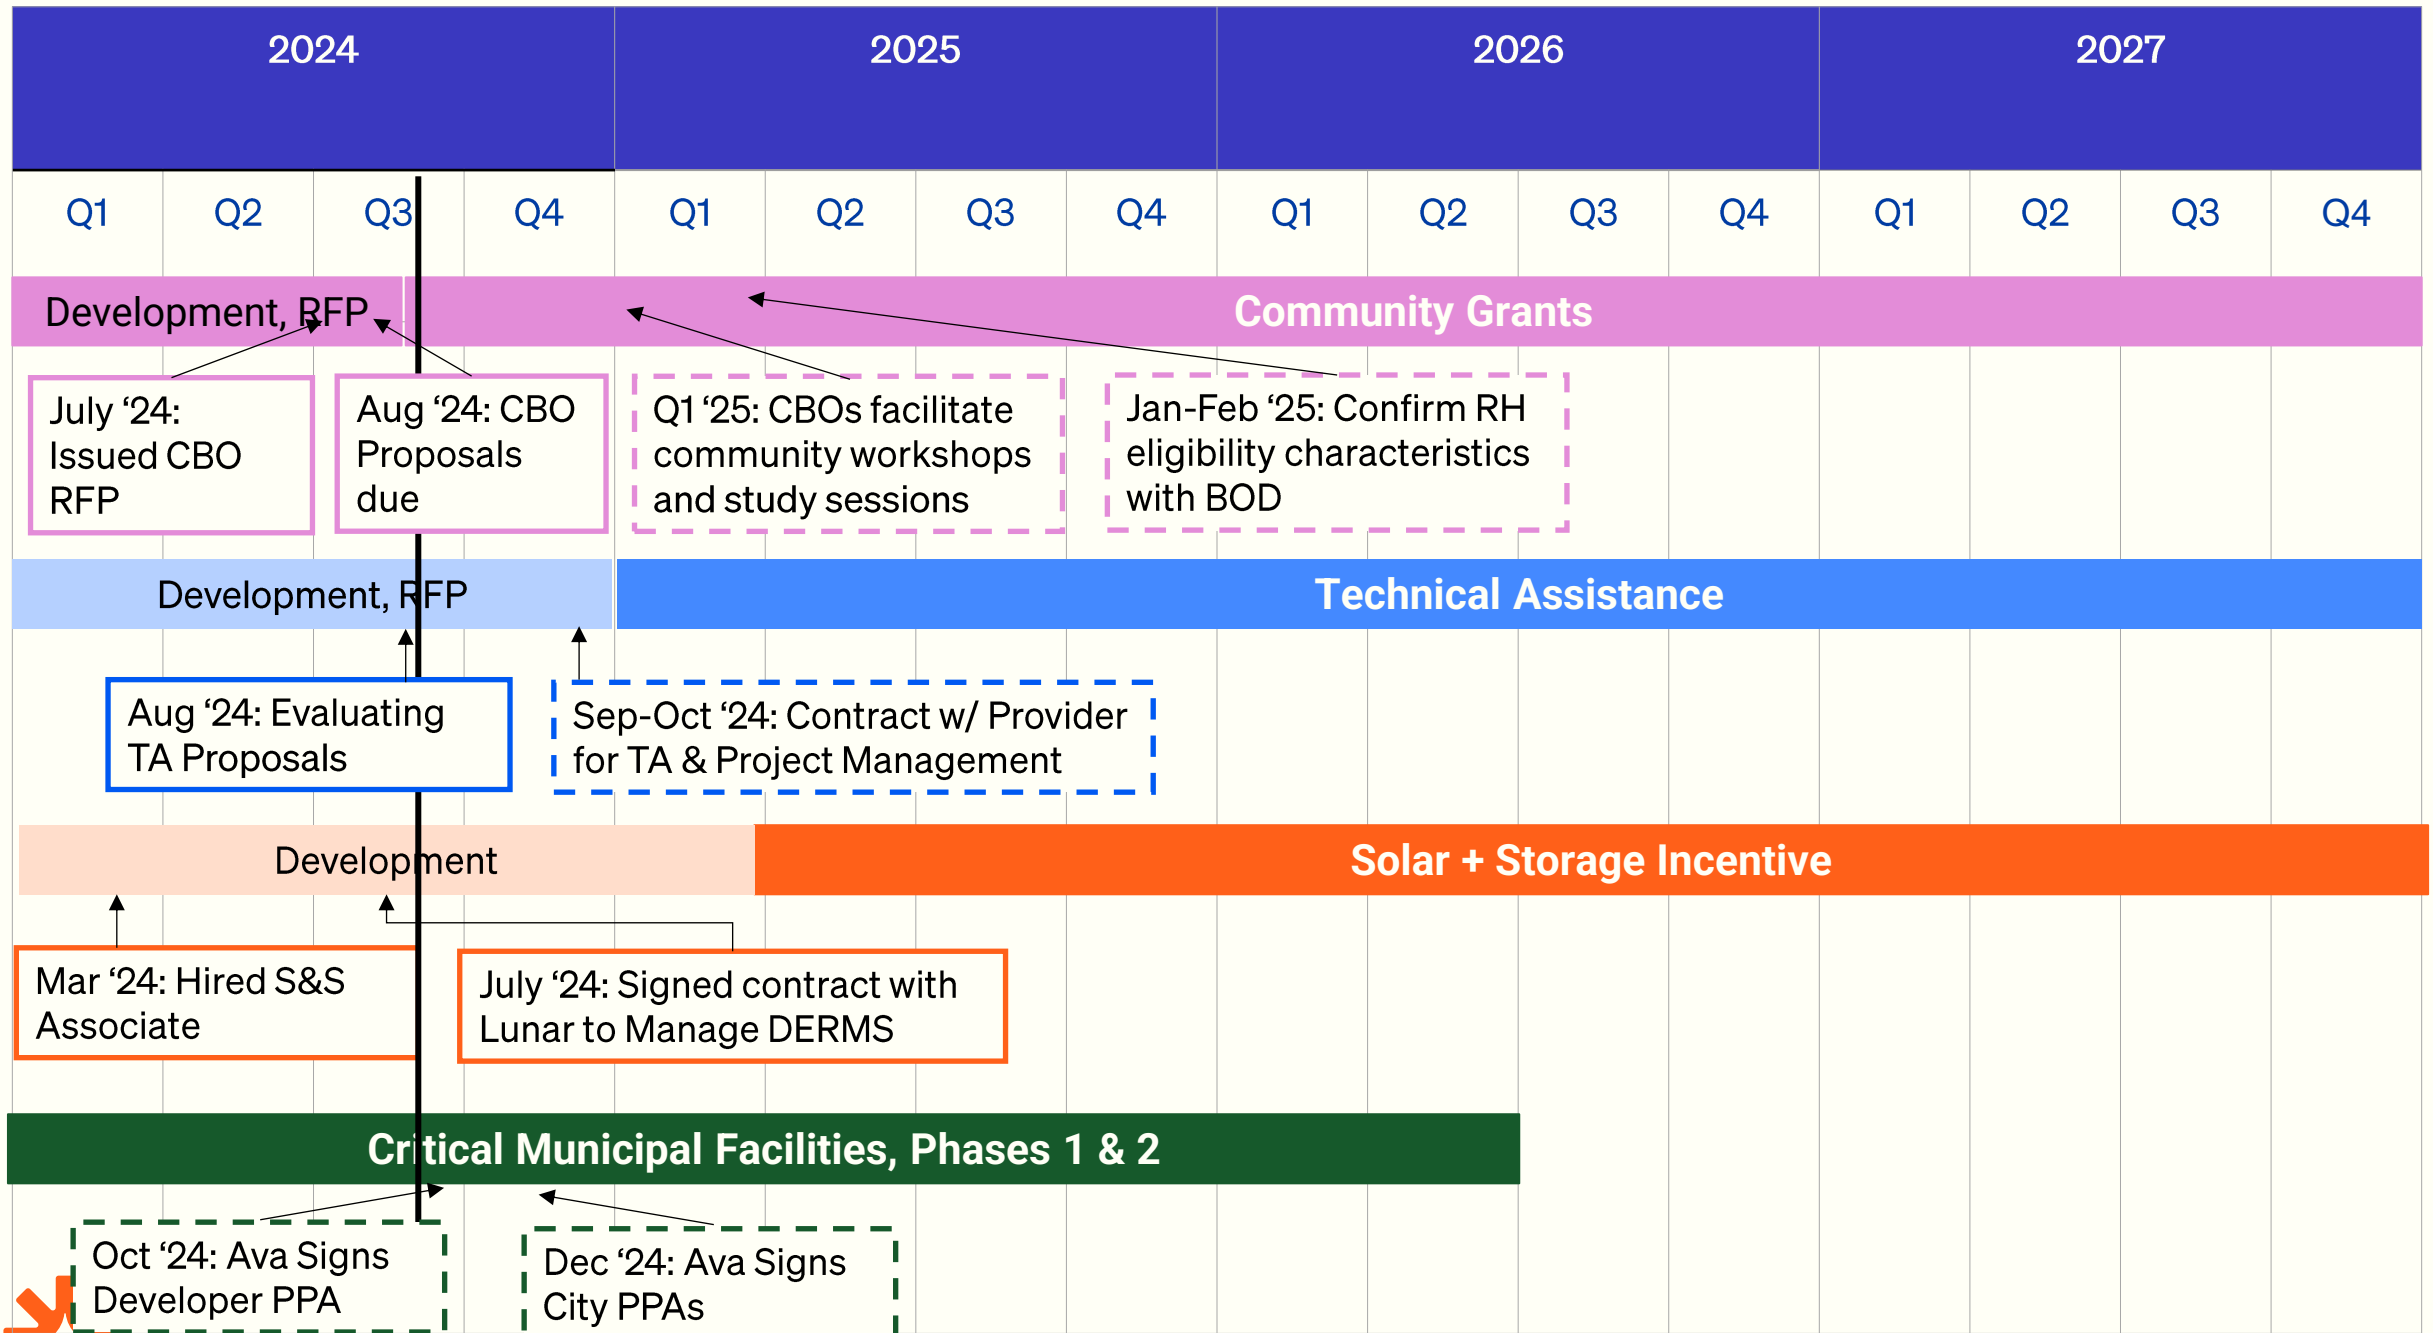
| 2024 | | | | 2025 | | | | 2026 | | | | 2027 | | | |
|---|---|---|---|---|---|---|---|---|---|---|---|---|---|---|---|
| Q1 | Q2 | Q3 | Q4 | Q1 | Q2 | Q3 | Q4 | Q1 | Q2 | Q3 | Q4 | Q1 | Q2 | Q3 | Q4 |

Development, RFP

Community Grants

July '24: Issued CBO RFP

Aug '24: CBO Proposals due

Q1 '25: CBOs facilitate community workshops and study sessions

Jan-Feb '25: Confirm RH eligibility characteristics with BOD

Development, RFP

Technical Assistance

Aug '24: Evaluating TA Proposals

Sep-Oct '24: Contract w/ Provider for TA & Project Management

Development

Solar + Storage Incentive

Mar '24: Hired S&S Associate

July '24: Signed contract with Lunar to Manage DERMS

Critical Municipal Facilities, Phases 1 & 2

Oct '24: Ava Signs Developer PPA

Dec '24: Ava Signs City PPAs